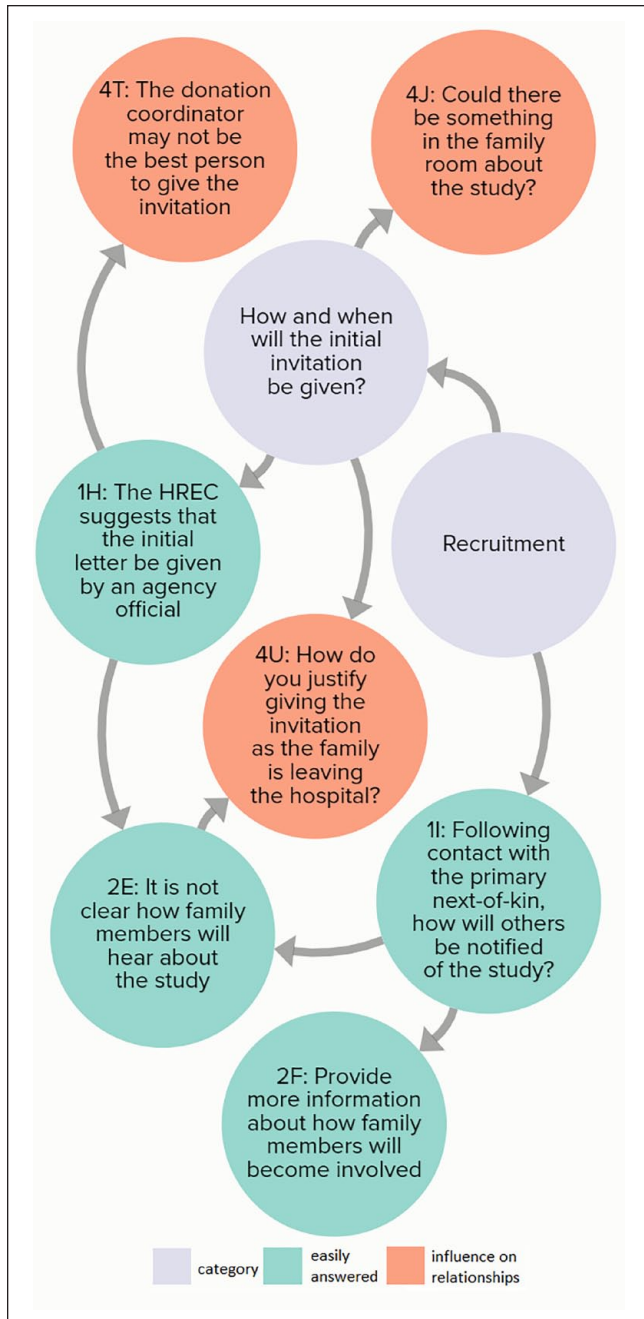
4T: The donation coordinator may not be the best person to give the invitation

4J: Could there be something in the family room about the study?

How and when will the initial invitation be given?

Recruitment

1H: The HREC suggests that the initial letter be given by an agency official

4U: How do you justify giving the invitation as the family is leaving the hospital?

1I: Following contact with the primary next-of-kin, how will others be notified of the study?

2E: It is not clear how family members will hear about the study

2F: Provide more information about how family members will become involved

category
easily answered
influence on relationships